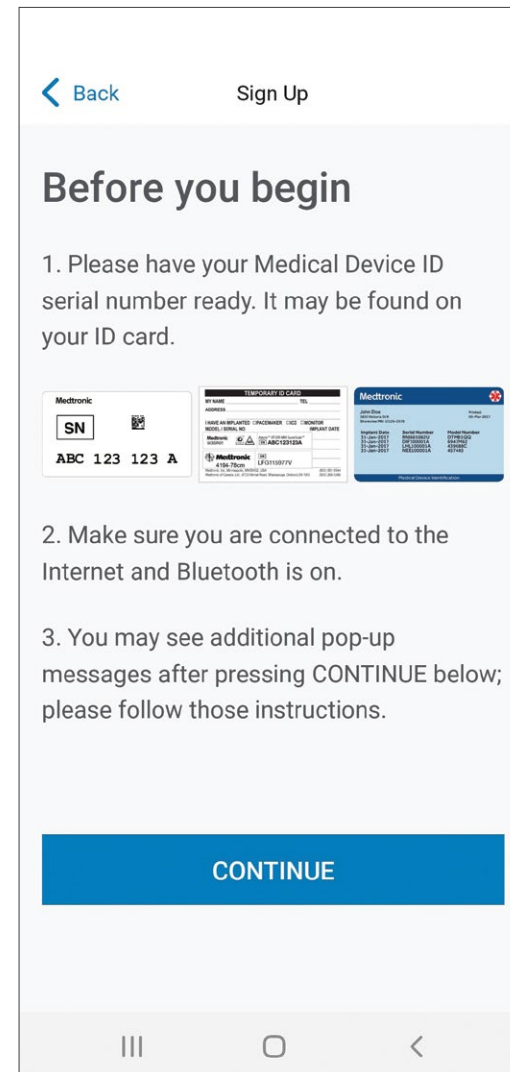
Back Sign Up

Before you begin

1. Please have your Medical Device ID serial number ready. It may be found on your ID card.

Medtronic
SN
ABC 123 123 A

TEMPORARY ID CARD
MY NAME TEL
ADDRESS
I HAVE AN IMPLANTED PACEMAKER ICD MONITOR
MODEL / SERIAL NO IMPLANT DATE
Medtronic
ABC123123A
Medtronic
LFG111077V

Medtronic
John Doe
Implant Date Serial Number Model Number
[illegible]

2. Make sure you are connected to the Internet and Bluetooth is on.

3. You may see additional pop-up messages after pressing CONTINUE below; please follow those instructions.

CONTINUE